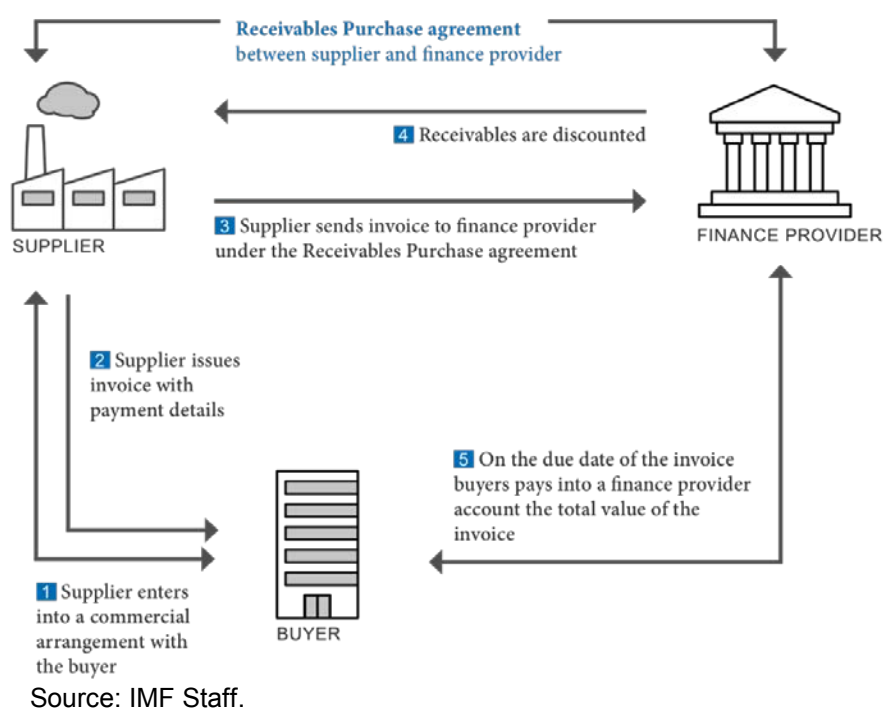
Receivables Purchase agreement
between supplier and finance provider

SUPPLIER

4 Receivables are discounted

3 Supplier sends invoice to finance provider under the Receivables Purchase agreement

FINANCE PROVIDER

2 Supplier issues invoice with payment details

5 On the due date of the invoice buyers pays into a finance provider account the total value of the invoice

BUYER

1 Supplier enters into a commercial arrangement with the buyer

Source: IMF Staff.